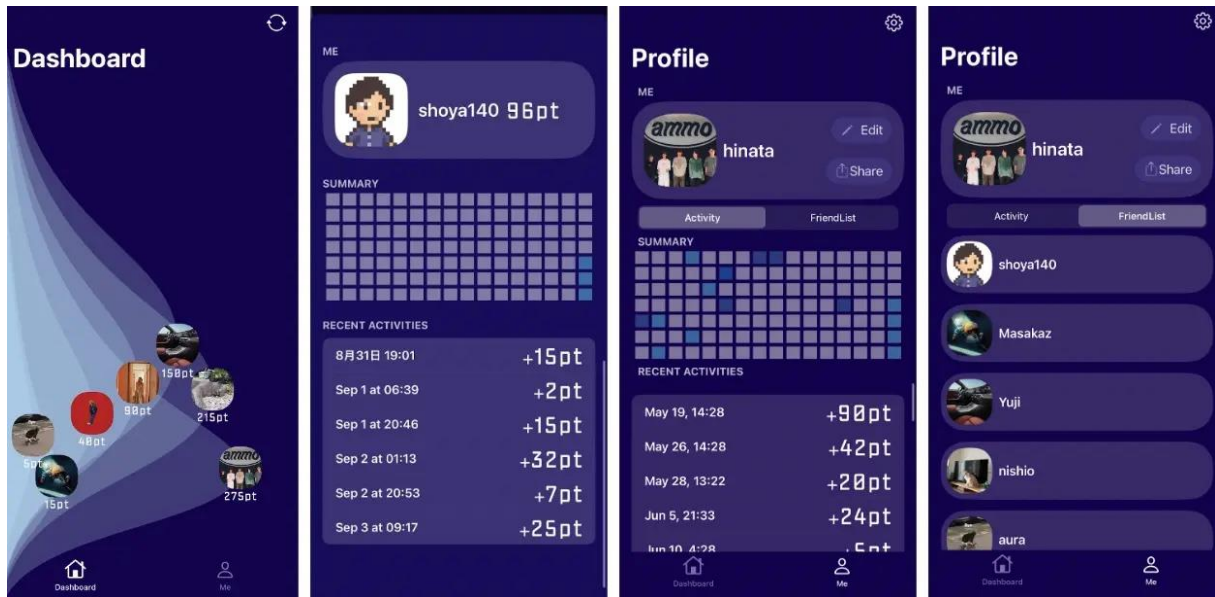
Dashboard

150pt
90pt
215pt
40pt
5pt
15pt
275pt

Dashboard
Me

ME
shoya140 96pt
SUMMARY
RECENT ACTIVITIES
8月31日 19:01 +15pt
Sep 1 at 06:39 +2pt
Sep 1 at 20:46 +15pt
Sep 2 at 01:13 +32pt
Sep 2 at 20:53 +7pt
Sep 3 at 09:17 +25pt

Profile
ME
hinata
Edit
Share
Activity
FriendList
SUMMARY
RECENT ACTIVITIES
May 19, 14:28 +90pt
May 26, 14:28 +42pt
May 28, 13:22 +20pt
Jun 5, 21:33 +24pt
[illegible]
Dashboard
Me

Profile
ME
hinata
Edit
Share
Activity
FriendList
shoya140
Masakaz
Yuji
nishio
aura
Dashboard
Me